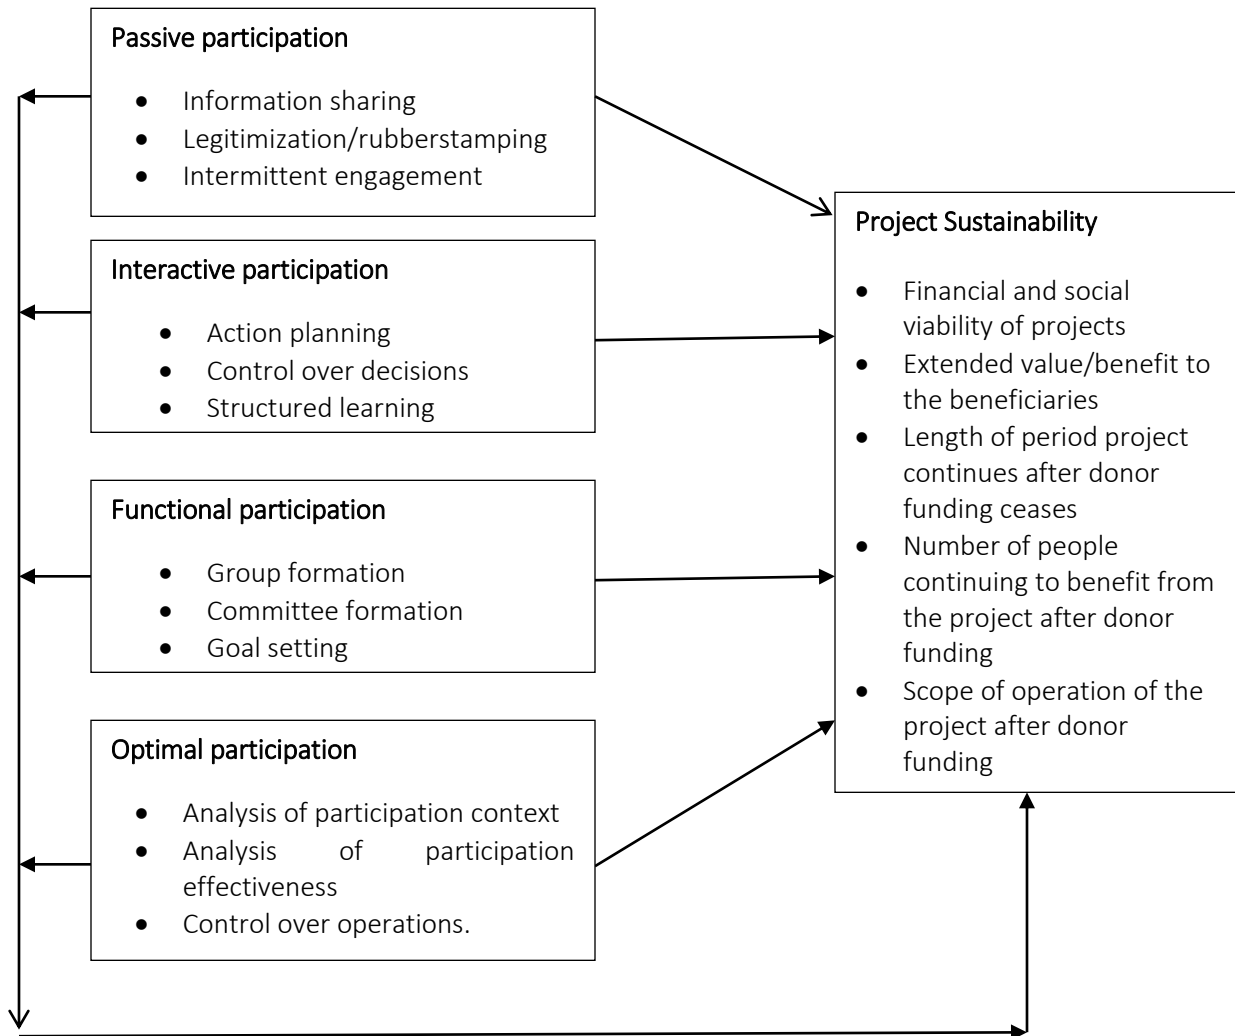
Passive participation

- Information sharing
- Legitimization/rubberstamping
- Intermittent engagement

Interactive participation

- Action planning
- Control over decisions
- Structured learning

Functional participation

- Group formation
- Committee formation
- Goal setting

Optimal participation

- Analysis of participation context
- Analysis of participation effectiveness
- Control over operations.

Project Sustainability

- Financial and social viability of projects
- Extended value/benefit to the beneficiaries
- Length of period project continues after donor funding ceases
- Number of people continuing to benefit from the project after donor funding
- Scope of operation of the project after donor funding